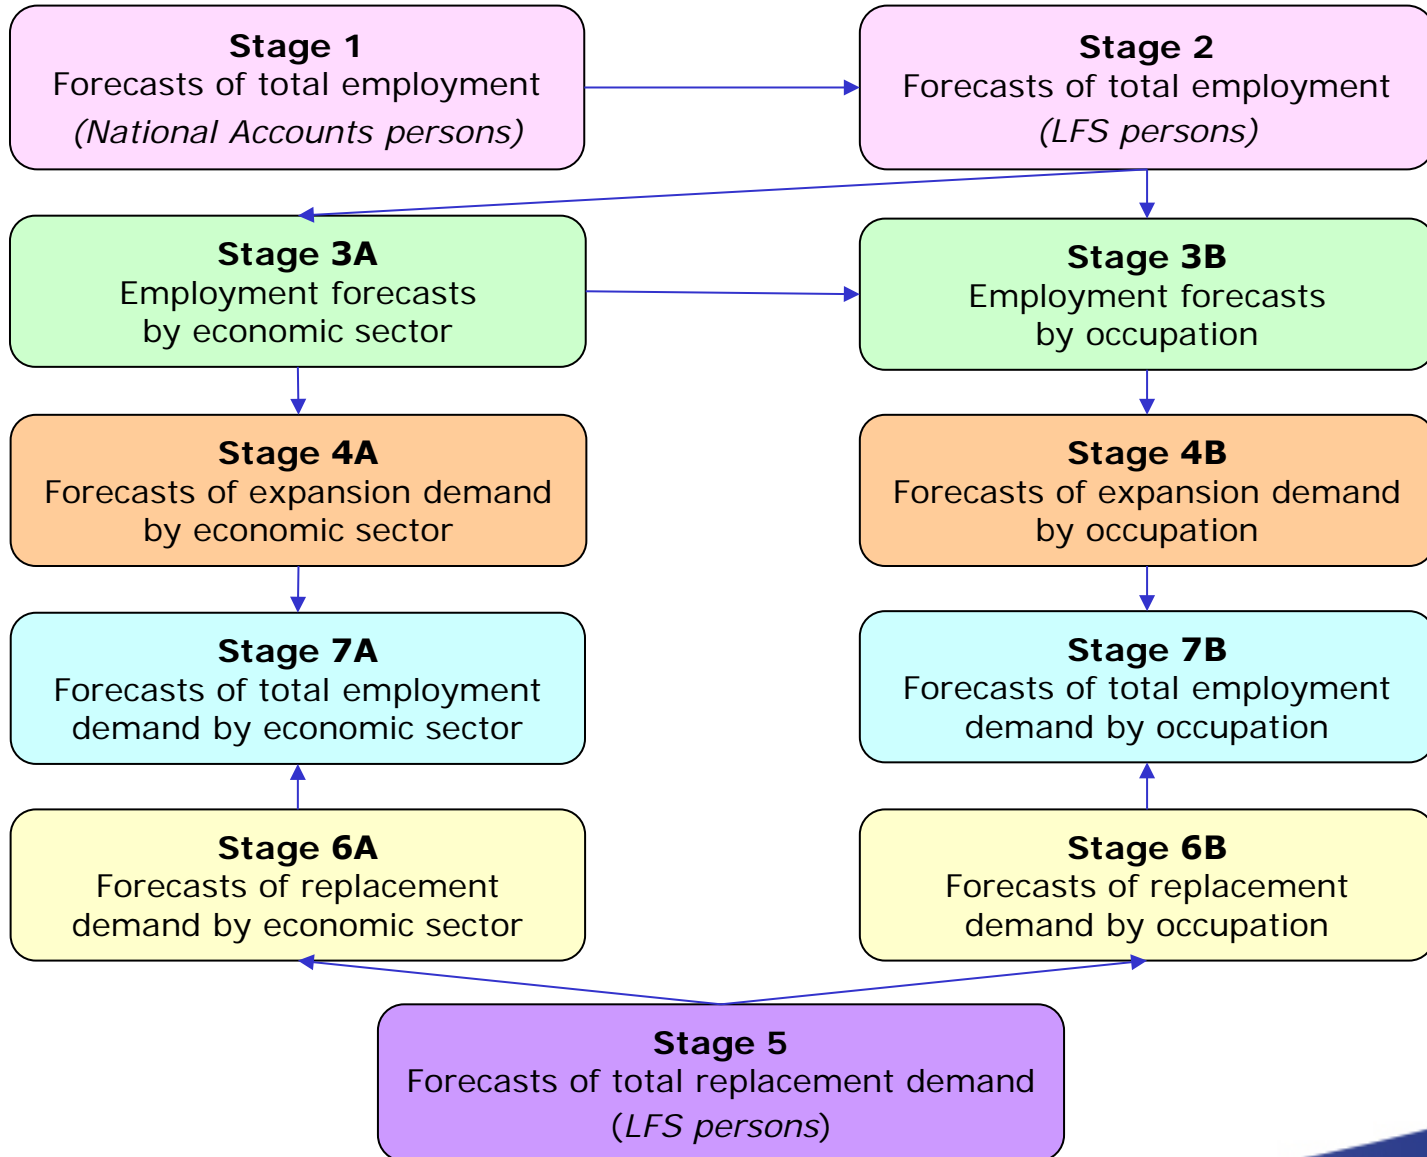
**Stage 1**
Forecasts of total employment
*(National Accounts persons)*

**Stage 2**
Forecasts of total employment
*(LFS persons)*

**Stage 3A**
Employment forecasts
by economic sector

**Stage 3B**
Employment forecasts
by occupation

**Stage 4A**
Forecasts of expansion demand
by economic sector

**Stage 4B**
Forecasts of expansion demand
by occupation

**Stage 7A**
Forecasts of total employment
demand by economic sector

**Stage 7B**
Forecasts of total employment
demand by occupation

**Stage 6A**
Forecasts of replacement
demand by economic sector

**Stage 6B**
Forecasts of replacement
demand by occupation

**Stage 5**
Forecasts of total replacement demand
(*LFS persons*)